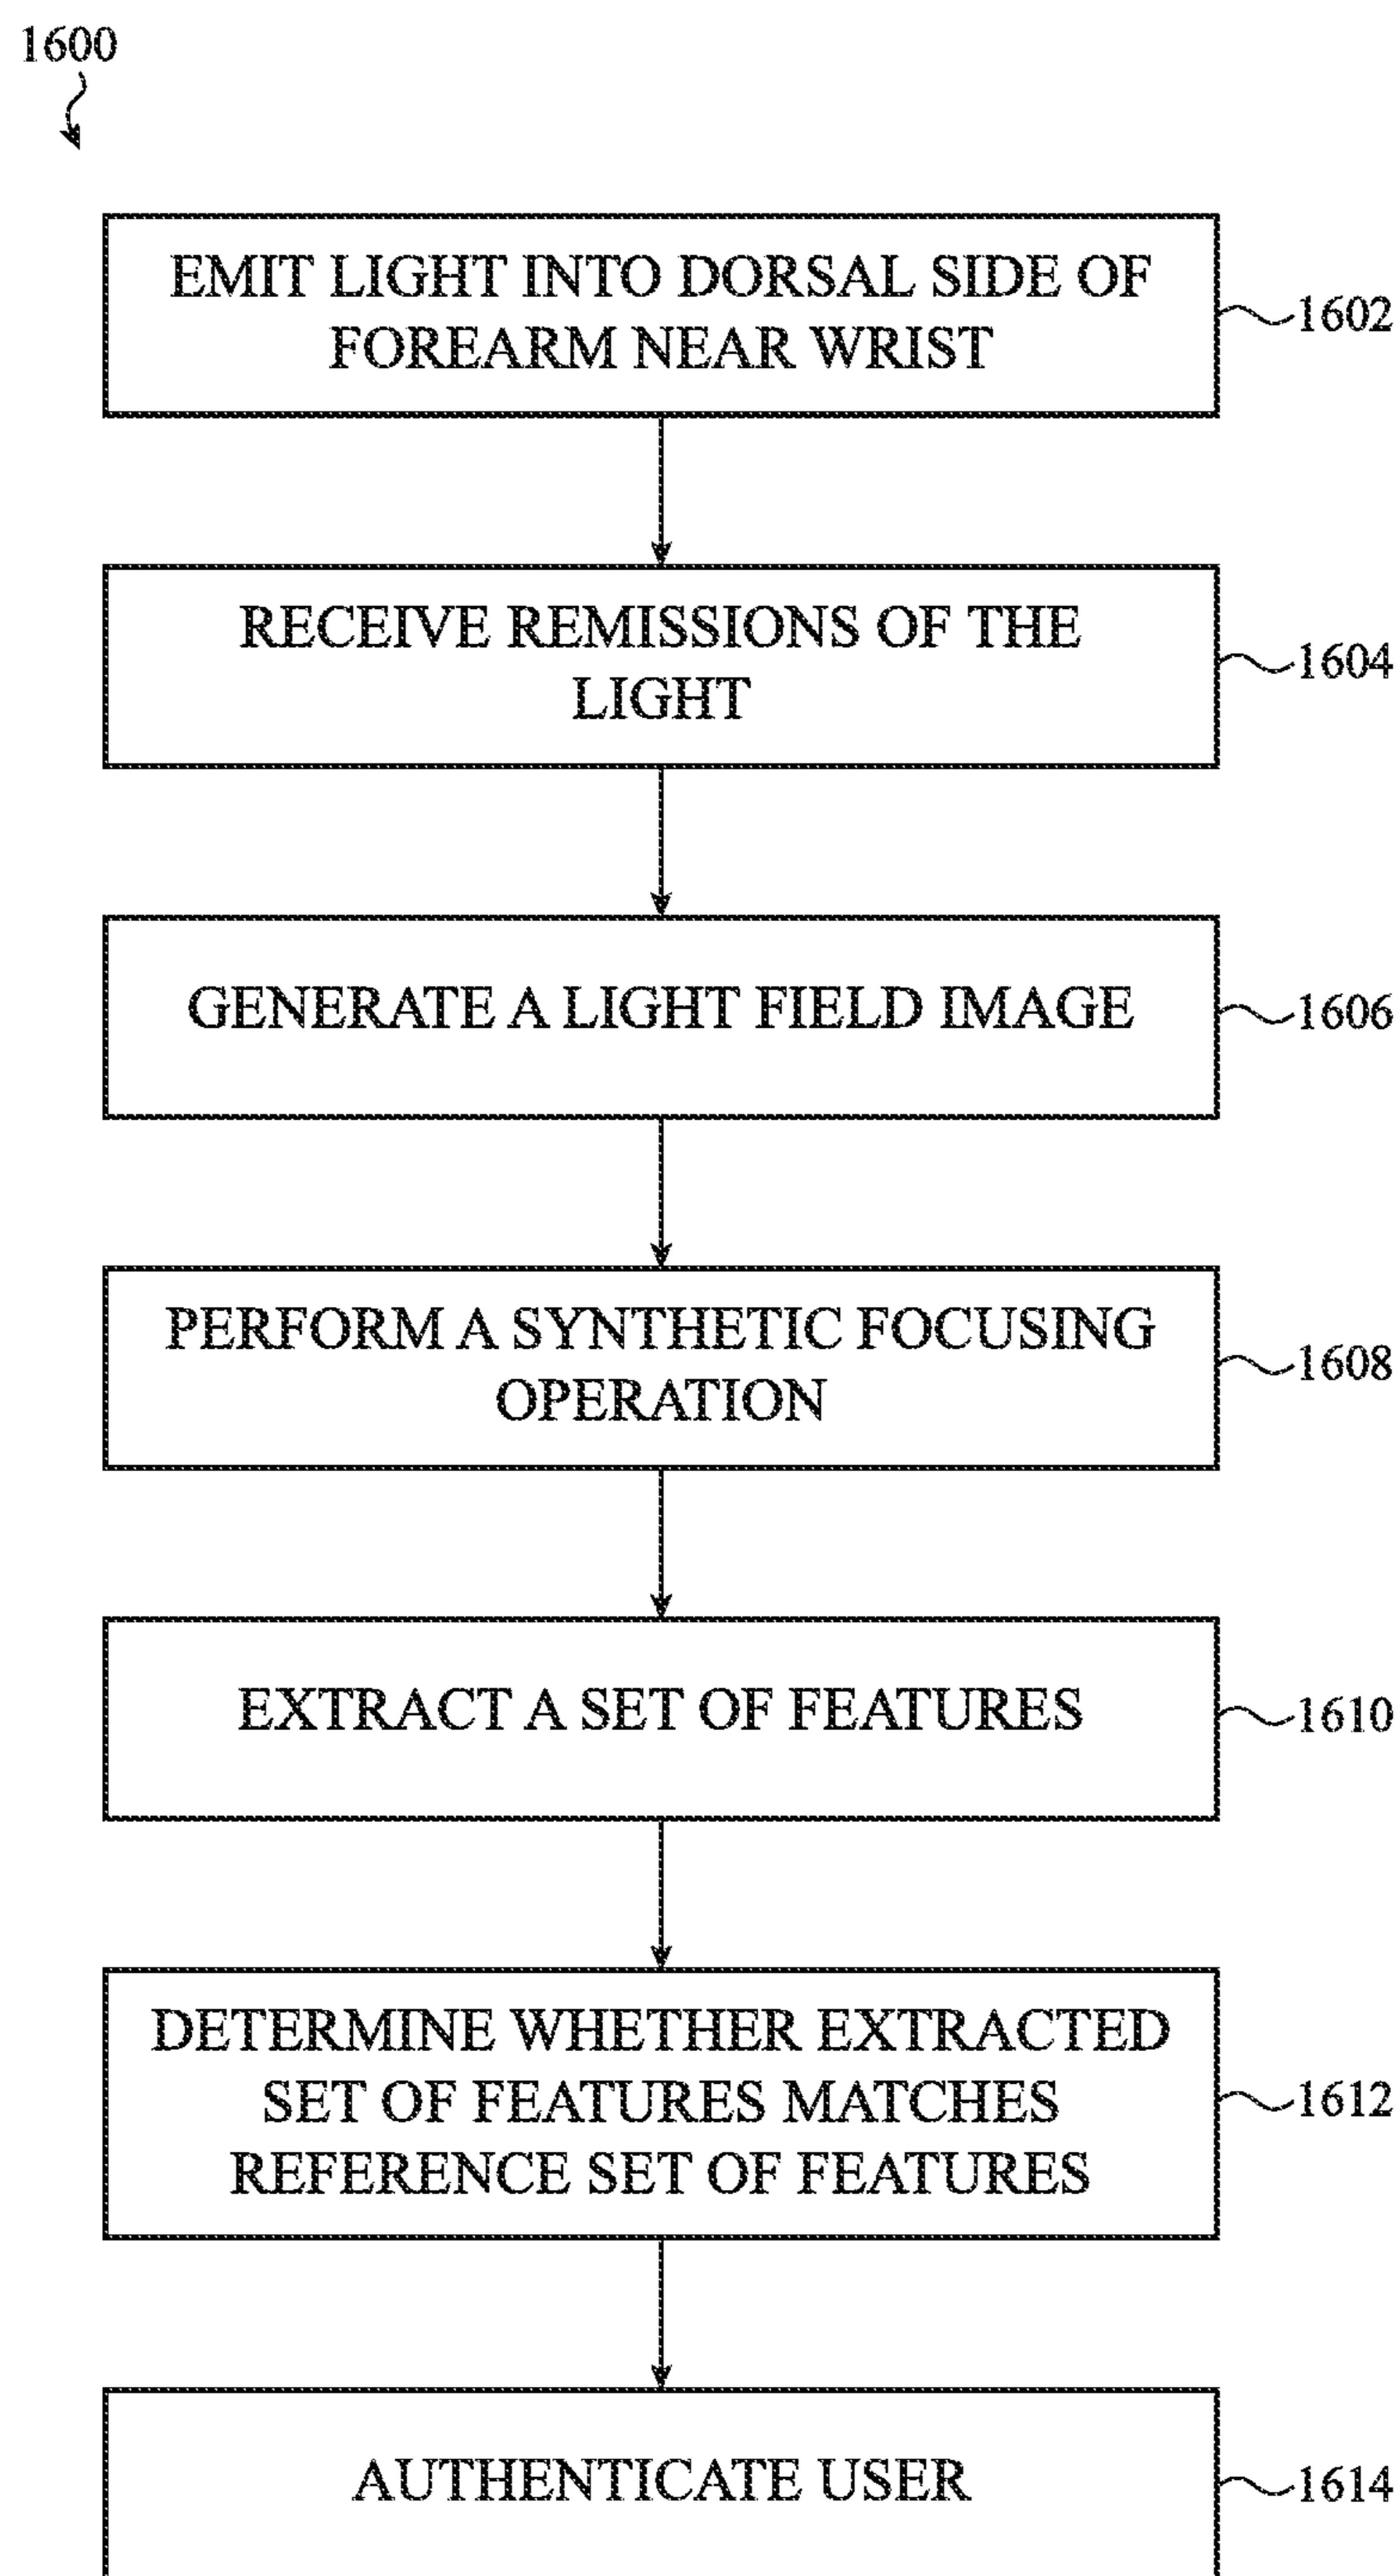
1600

EMIT LIGHT INTO DORSAL SIDE OF FOREARM NEAR WRIST

1602

RECEIVE REMISSIONS OF THE LIGHT

1604

GENERATE A LIGHT FIELD IMAGE

1606

PERFORM A SYNTHETIC FOCUSING OPERATION

1608

EXTRACT A SET OF FEATURES

1610

DETERMINE WHETHER EXTRACTED SET OF FEATURES MATCHES REFERENCE SET OF FEATURES

1612

AUTHENTICATE USER

1614